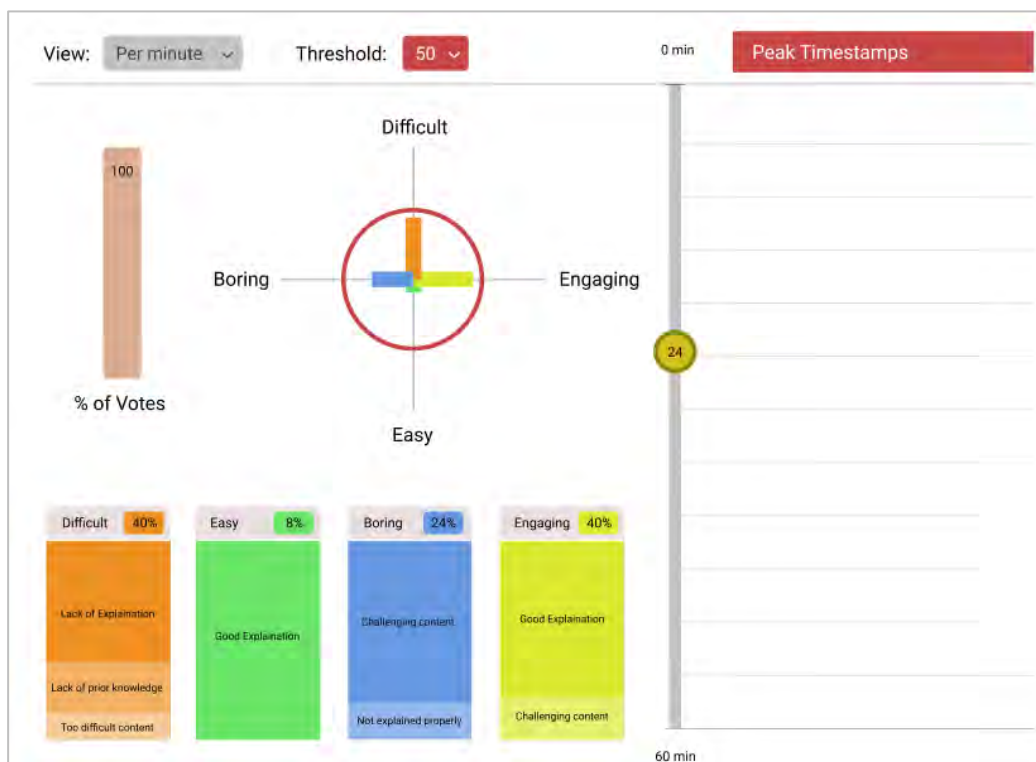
View: Per minute

Threshold: 50

0 min

Peak Timestamps

100

% of Votes

Difficult

Boring

Engaging

Easy

24

Difficult 40%

Lack of Explaination

Lack of prior knowledge

Too difficult content

Easy 8%

Good Explaination

Boring 24%

Challenging content

Not explained properly

Engaging 40%

Good Explaination

Challenging content

60 min